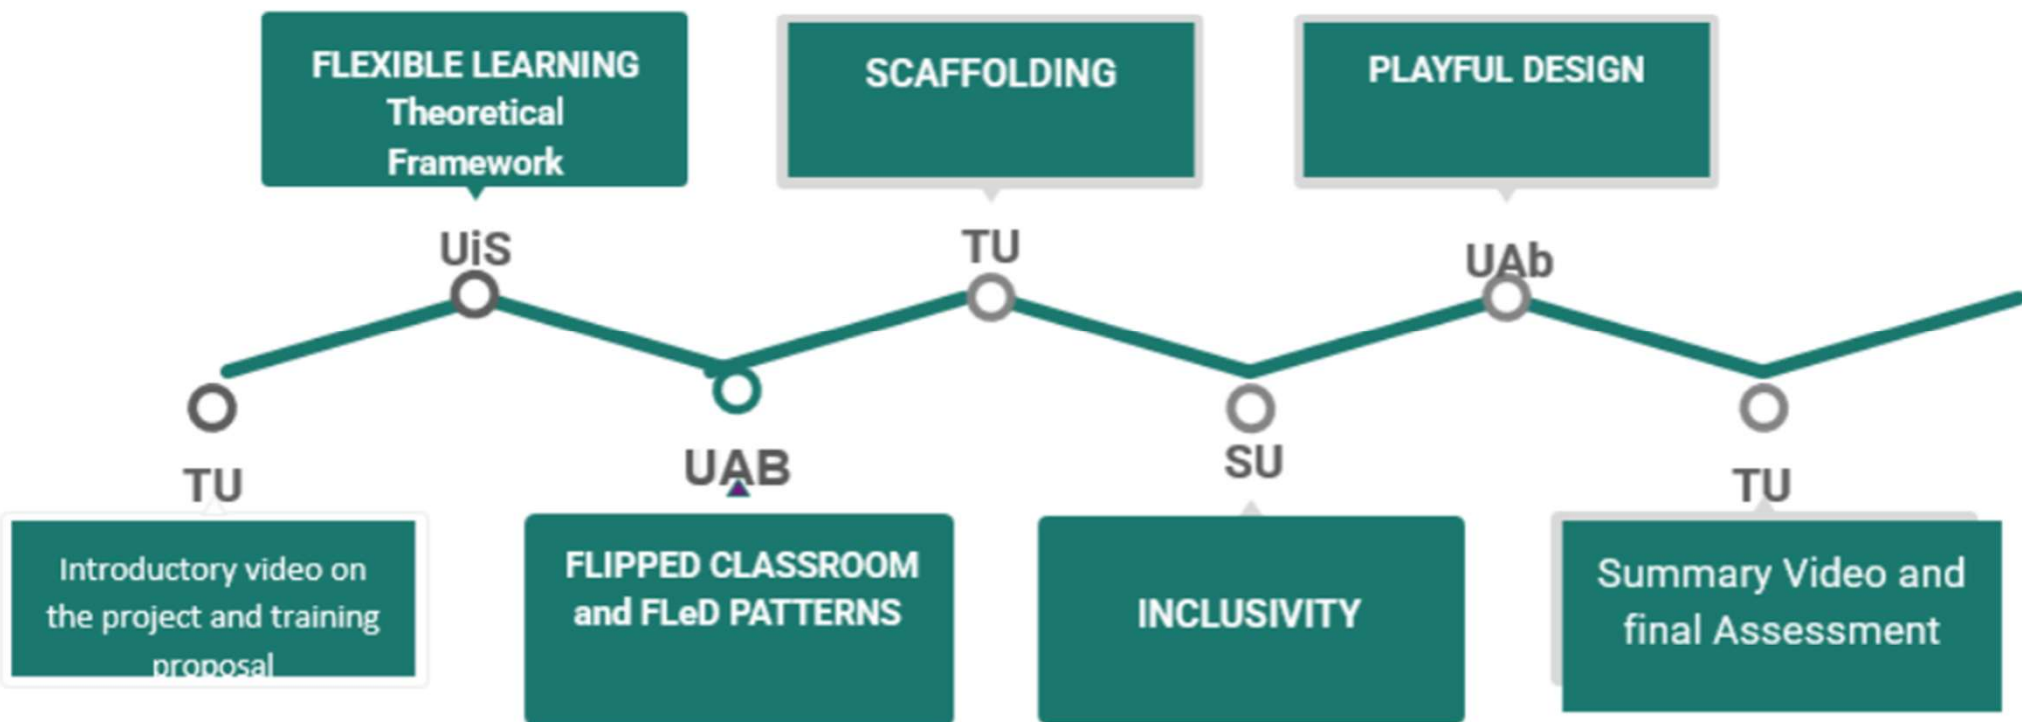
FLEXIBLE LEARNING Theoretical Framework

SCAFFOLDING

PLAYFUL DESIGN

UiS

TU

UAb

TU

UAB

SU

TU

Introductory video on the project and training proposal

FLIPPED CLASSROOM and FLeD PATTERNS

INCLUSIVITY

Summary Video and final Assessment